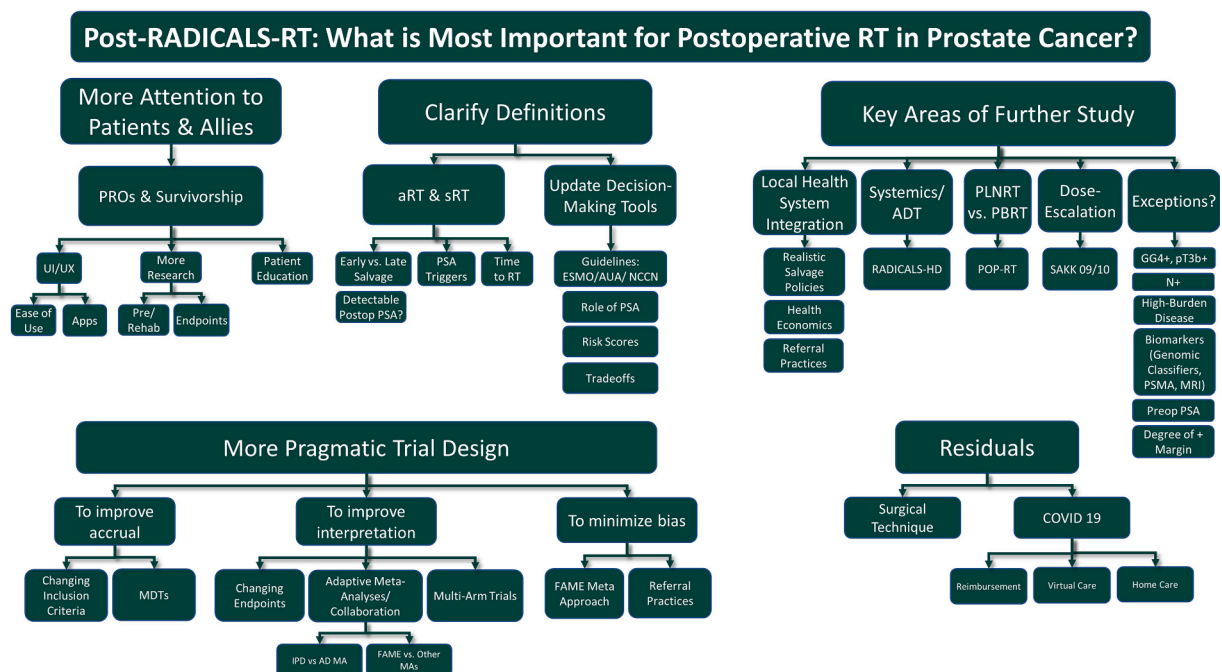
Post-RADICALS-RT: What is Most Important for Postoperative RT in Prostate Cancer?

More Attention to Patients & Allies

PROs & Survivorship

UI/UX

Ease of Use

Apps

More Research

Pre/ Rehab

Endpoints

Patient Education

Clarify Definitions

aRT & sRT

Early vs. Late Salvage

PSA Triggers

Time to RT

Detectable Postop PSA?

Update Decision-Making Tools

Guidelines: ESMO/AUA/ NCCN

Role of PSA

Risk Scores

Tradeoffs

Key Areas of Further Study

Local Health System Integration

Realistic Salvage Policies

Health Economics

Referral Practices

Systemics/ ADT

RADICALS-HD

PLNRT vs. PBRT

POP-RT

Dose-Escalation

SAKK 09/10

Exceptions?

GG4+, pT3b+

N+

High-Burden Disease

Biomarkers (Genomic Classifiers, PSMA, MRI)

Preop PSA

Degree of + Margin

More Pragmatic Trial Design

To improve accrual

Changing Inclusion Criteria

MDTs

To improve interpretation

Changing Endpoints

Adaptive Meta-Analyses/ Collaboration

IPD vs AD MA

FAME vs. Other MAs

Multi-Arm Trials

To minimize bias

FAME Meta Approach

Referral Practices

Residuals

Surgical Technique

COVID 19

Reimbursement

Virtual Care

Home Care